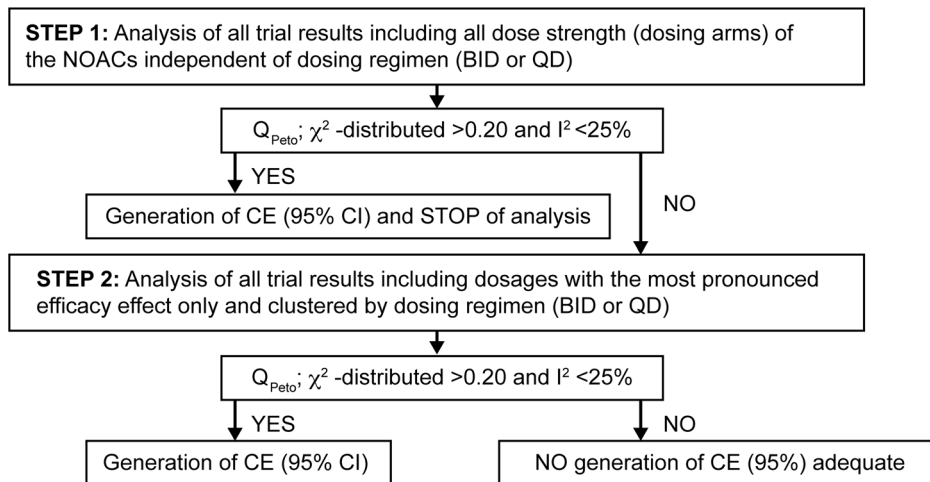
**STEP 1:** Analysis of all trial results including all dose strength (dosing arms) of the NOACs independent of dosing regimen (BID or QD)

$Q_{Peto}$; $\chi^2$ -distributed >0.20 and $I^2$ <25%

YES

Generation of CE (95% CI) and STOP of analysis

NO

**STEP 2:** Analysis of all trial results including dosages with the most pronounced efficacy effect only and clustered by dosing regimen (BID or QD)

$Q_{Peto}$; $\chi^2$ -distributed >0.20 and $I^2$ <25%

YES

NO

Generation of CE (95% CI)

NO generation of CE (95%) adequate